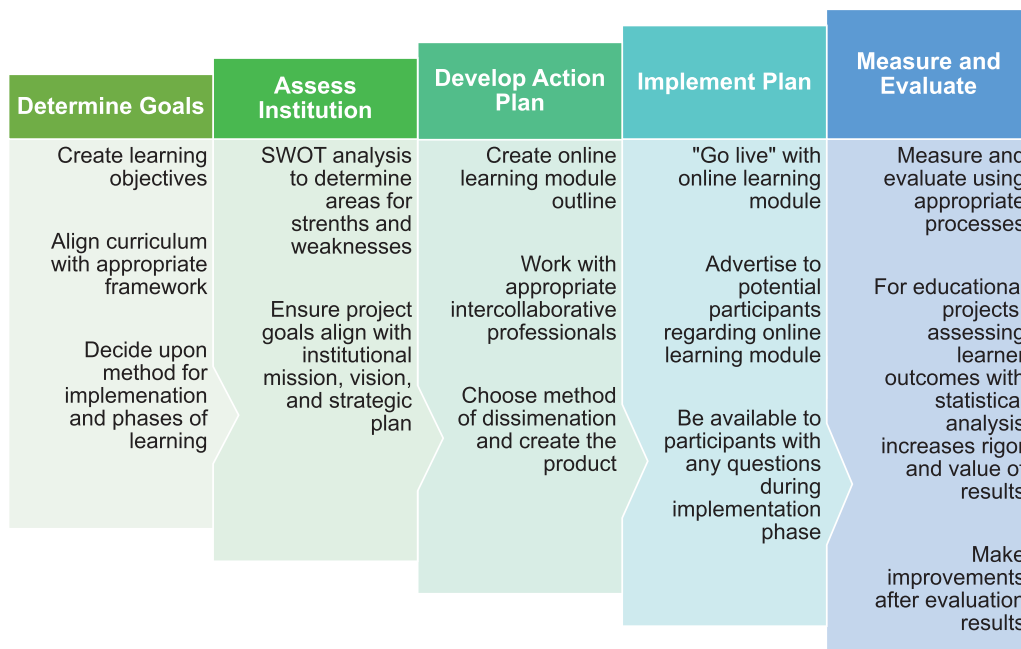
Determine Goals

Create learning objectives

Align curriculum with appropriate framework

Decide upon method for implemenation and phases of learning

Assess Institution

SWOT analysis to determine areas for strenths and weaknesses

Ensure project goals align with institutional mission, vision, and strategic plan

Develop Action Plan

Create online learning module outline

Work with appropriate intercollaborative professionals

Choose method of dissimenation and create the product

Implement Plan

"Go live" with online learning module

Advertise to potential participants regarding online learning module

Be available to participants with any questions during implementation phase

Measure and Evaluate

Measure and evaluate using appropriate processes

For educational projects assessing learner outcomes with statistical analysis increases rigor and value of results

Make improvements after evaluation results